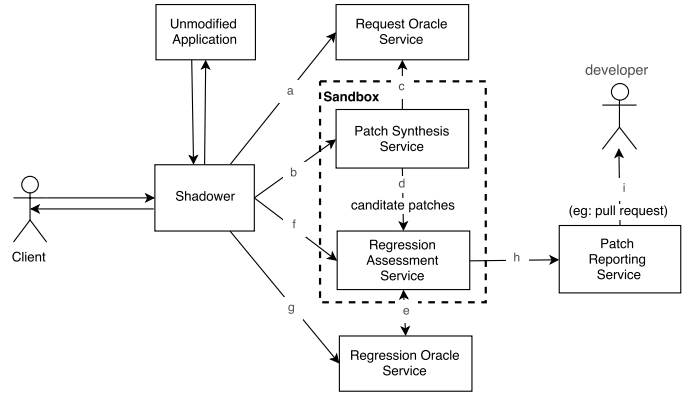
Unmodified Application

Request Oracle Service

developer

a

c

Sandbox

Patch Synthesis Service

b

d

canditate patches

i

(eg: pull request)

Shadower

f

Regression Assessment Service

h

Patch Reporting Service

Client

g

e

Regression Oracle Service